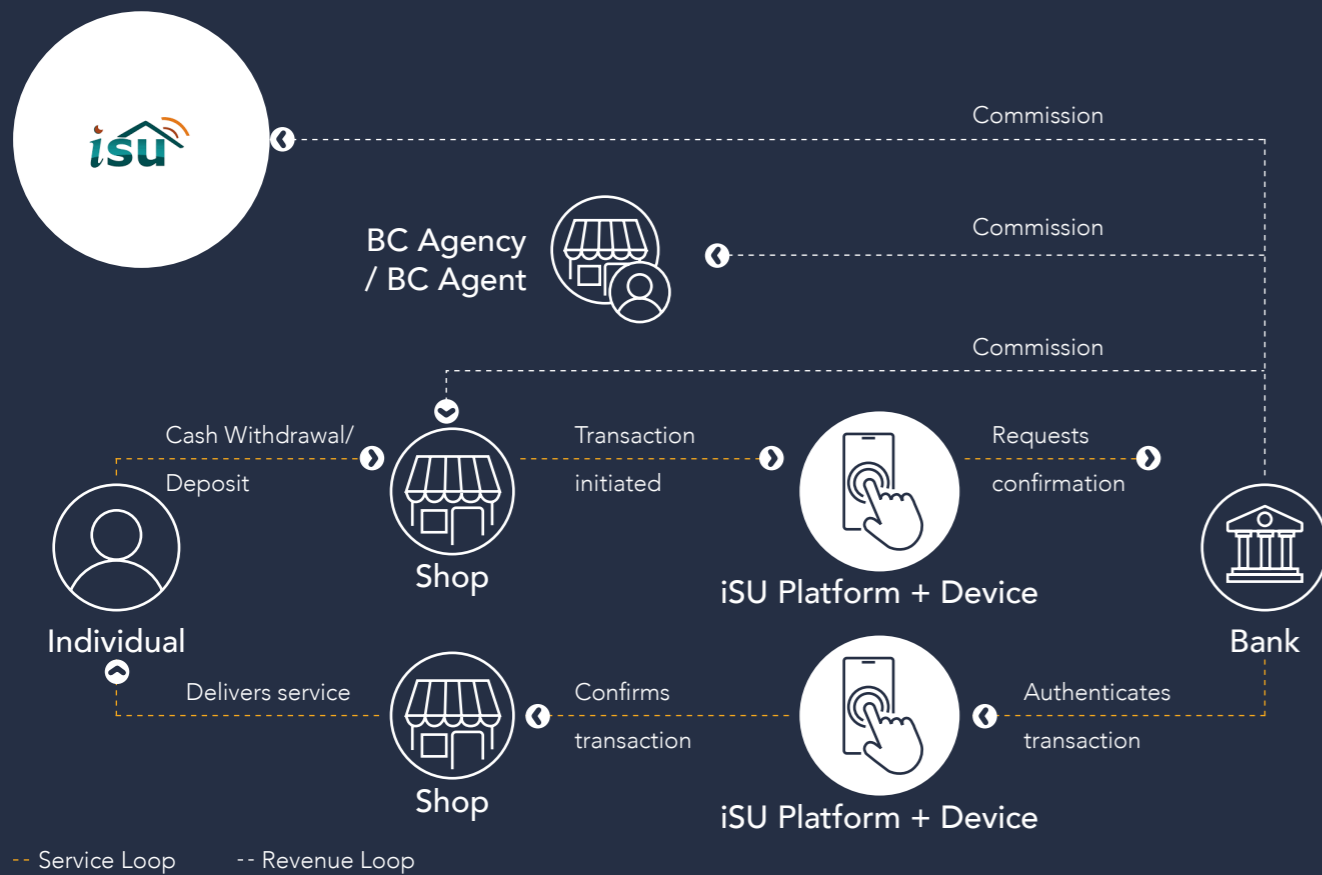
isu

Commission

BC Agency / BC Agent

Commission

Commission

Cash Withdrawal/ Deposit

Shop

Transaction initiated

iSU Platform + Device

Requests confirmation

Bank

Individual

Delivers service

Shop

Confirms transaction

iSU Platform + Device

Authenticates transaction

-- Service Loop -- Revenue Loop